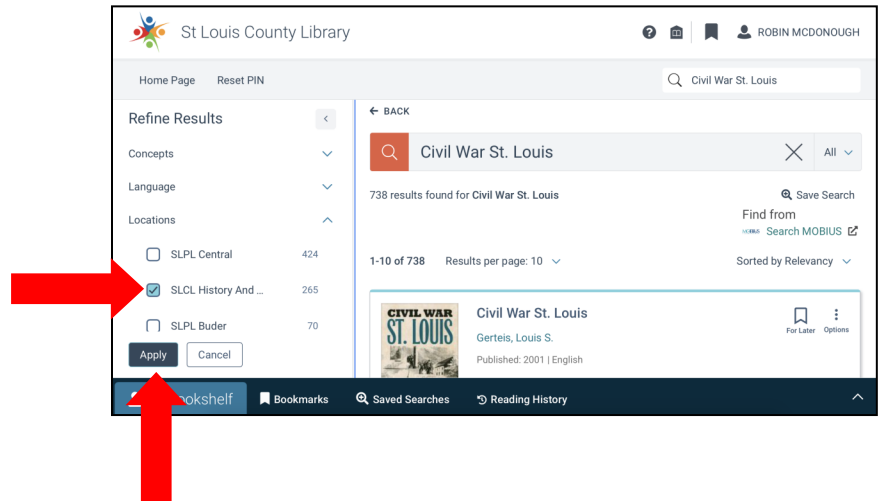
St Louis County Library

ROBIN MCDONOUGH

Home Page Reset PIN

Civil War St. Louis

Refine Results

Concepts

Language

Locations

SLPL Central 424

SLCL History And ... 265

SLPL Buder 70

Apply Cancel

← BACK

Civil War St. Louis

All

738 results found for **Civil War St. Louis**

Save Search

Find from

Search MOBIUS

1-10 of 738 Results per page: 10

Sorted by Relevancy

CIVIL WAR ST. LOUIS

Civil War St. Louis

Gerteis, Louis S.

Published: 2001 | English

For Later Options

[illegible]ookshelf Bookmarks Saved Searches Reading History